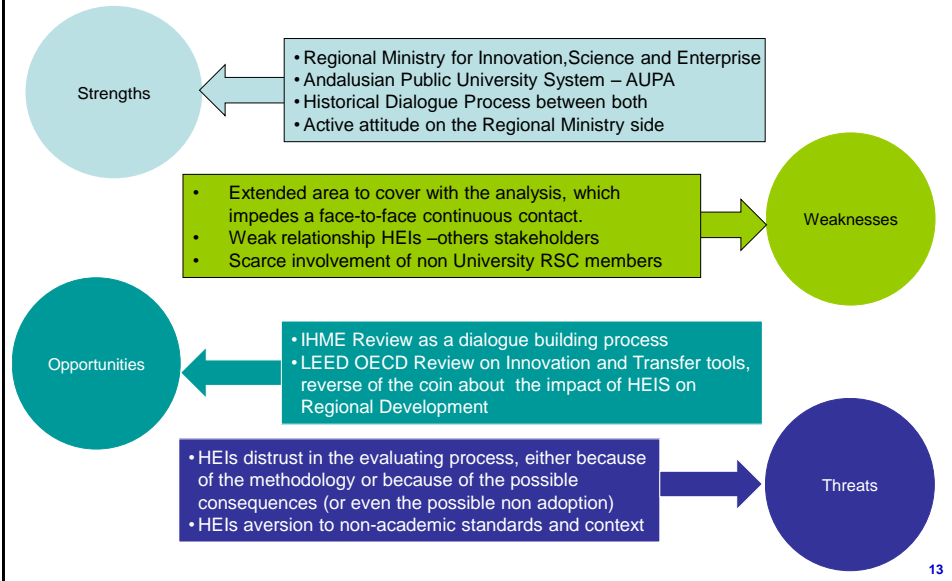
Strengths

• Regional Ministry for Innovation,Science and Enterprise
• Andalusian Public University System – AUPA
• Historical Dialogue Process between both
• Active attitude on the Regional Ministry side

• Extended area to cover with the analysis, which impedes a face-to-face continuous contact.
• Weak relationship HEIs –others stakeholders
• Scarce involvement of non University RSC members

Weaknesses

Opportunities

• IHME Review as a dialogue building process
• LEED OECD Review on Innovation and Transfer tools, reverse of the coin about the impact of HEIS on Regional Development

• HEIs distrust in the evaluating process, either because of the methodology or because of the possible consequences (or even the possible non adoption)
• HEIs aversion to non-academic standards and context

Threats

13